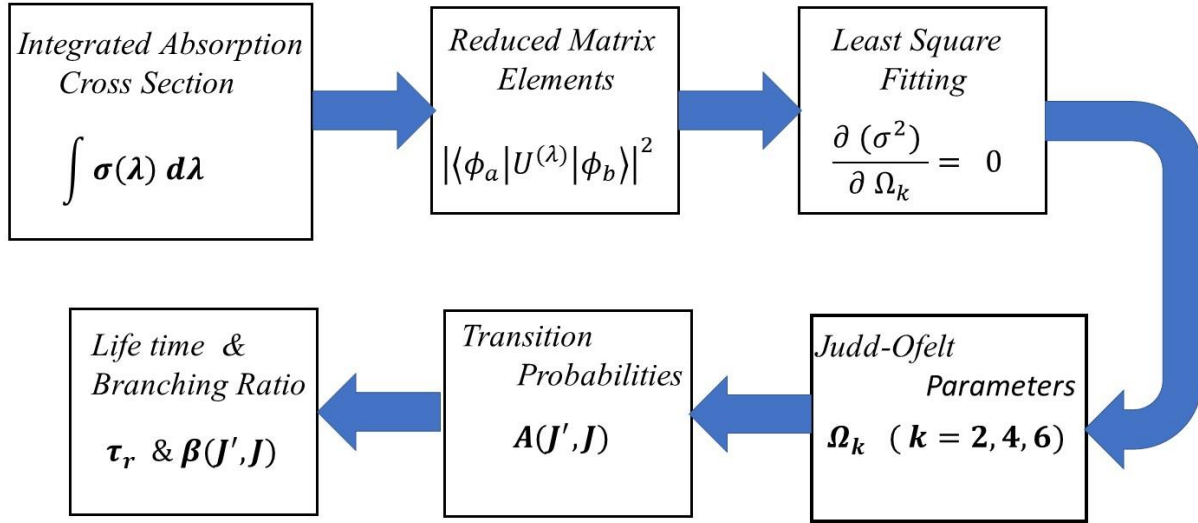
Integrated Absorption Cross Section

$\int \boldsymbol{\sigma(\lambda)\, d\lambda}$

Reduced Matrix Elements

$\left|\langle \phi_a | U^{(\lambda)} | \phi_b \rangle\right|^2$

Least Square Fitting

$\frac{\partial\,(\sigma^2)}{\partial\,\Omega_k} = 0$

Judd-Ofelt Parameters

$\boldsymbol{\Omega_k}$ $(\boldsymbol{k = 2, 4, 6})$

Transition Probabilities

$\boldsymbol{A(J', J)}$

Life time & Branching Ratio

$\boldsymbol{\tau_r}$ & $\boldsymbol{\beta(J', J)}$